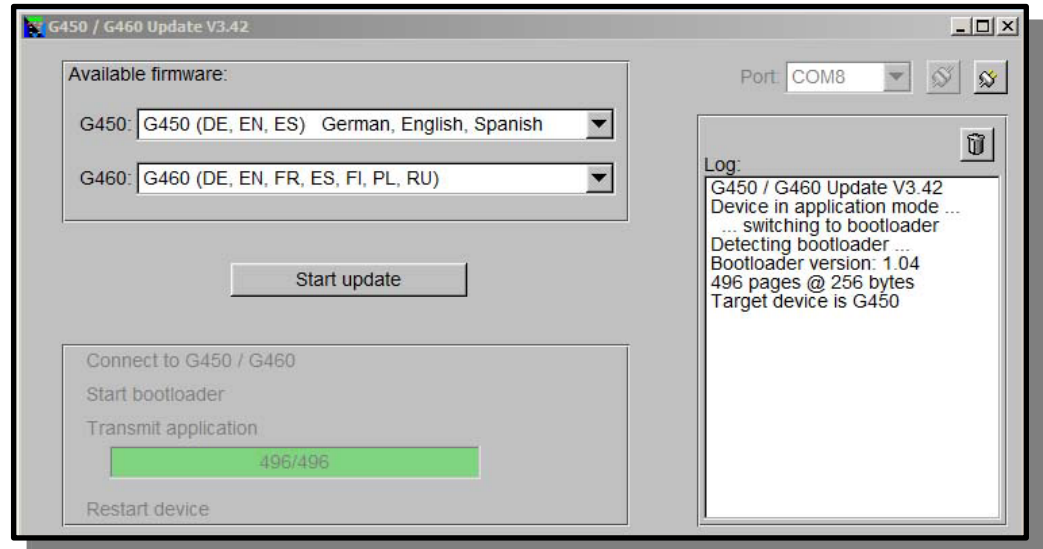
G450 / G460 Update V3.42

Available firmware:

G450: G450 (DE, EN, ES) German, English, Spanish

G460: G460 (DE, EN, FR, ES, FI, PL, RU)

Start update

Connect to G450 / G460

Start bootloader

Transmit application

496/496

Restart device

Port: COM8

Log:

G450 / G460 Update V3.42
Device in application mode ...
... switching to bootloader
Detecting bootloader ...
Bootloader version: 1.04
496 pages @ 256 bytes
Target device is G450